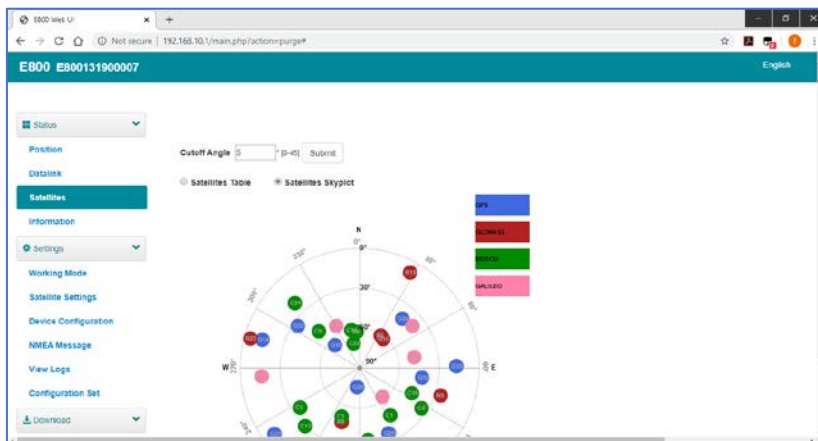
E800 Web UI
Not secure | 192.168.10.1/main.php?action=purge#

E800 E800131900007
English

Status
Position
Datalink
Satellites
Information
Settings
Working Mode
Satellite Settings
Device Configuration
NMEA Message
View Logs
Configuration Set
Download

Cutoff Angle 5 ° [0-45] Submit

Satellites Table Satellites Skyplot

GPS
GLONASS
BEIDOU
GALILEO

N
0°
30°
60°
90°
E
W
330°
300°
270°
30°
60°
90°
240°
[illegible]